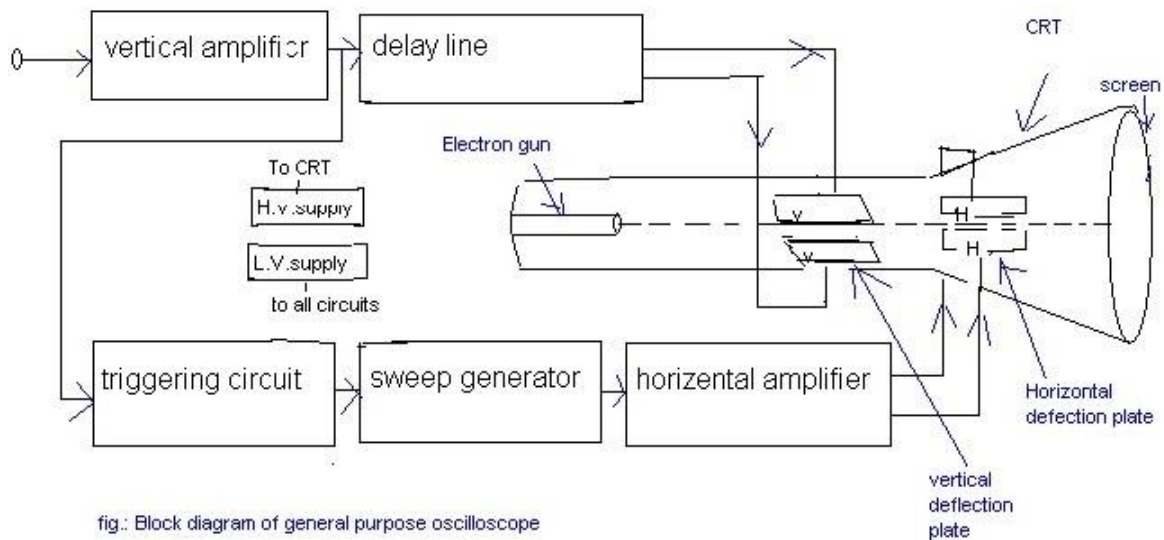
vertical amplifier

delay line

CRT

screen

Electron gun

To CRT

H.v.supply

L.V.supply

to all circuits

V

V

H

H

triggering circuit

sweep generator

horizental amplifier

Horizontal defection plate

vertical deflection plate

fig.: Block diagram of general purpose oscilloscope